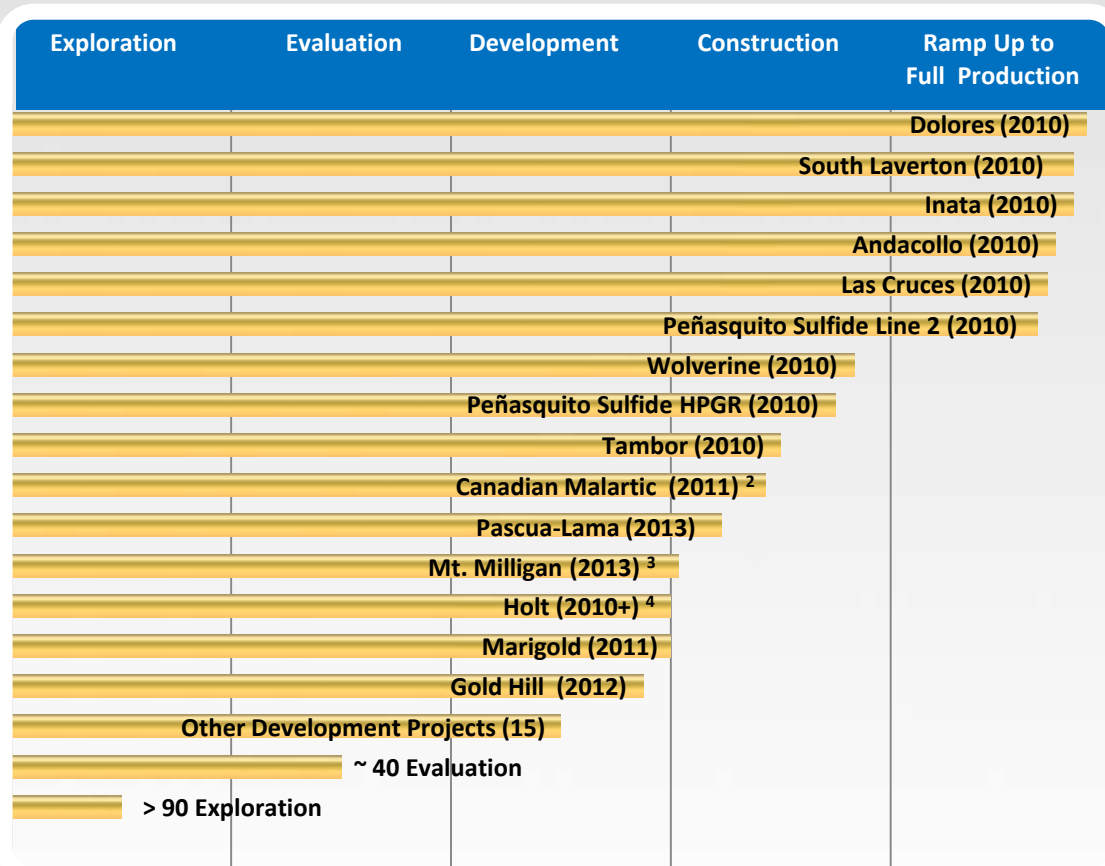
Exploration Evaluation Development Construction Ramp Up to Full Production

Dolores (2010)
South Laverton (2010)
Inata (2010)
Andacollo (2010)
Las Cruces (2010)
Peñasquito Sulfide Line 2 (2010)
Wolverine (2010)
Peñasquito Sulfide HPGR (2010)
Tambor (2010)
Canadian Malartic (2011) $^{2}$
Pascua-Lama (2013)
Mt. Milligan (2013) $^{3}$
Holt (2010+) $^{4}$
Marigold (2011)
Gold Hill (2012)
Other Development Projects (15)
~ 40 Evaluation
> 90 Exploration